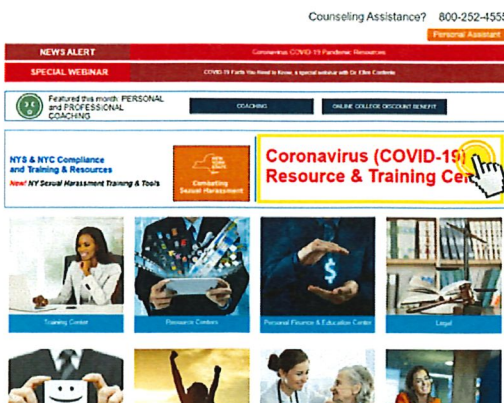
Counseling Assistance? 800-252-455

Personal Assistant

NEWS ALERT

Coronavirus COVID-19 Pandemic Resources

SPECIAL WEBINAR

COVID-19 Facts You Need to Know, a special webinar with Dr. Ellen Cardenio

Featured this month: PERSONAL and PROFESSIONAL COACHING

COACHING

ONLINE COLLEGE DISCOUNT BENEFIT

NYS & NYC Compliance and Training & Resources

New! NY Sexual Harassment Training & Tools

NEW YORK STATE

Combating Sexual Harassment

Coronavirus (COVID-19) Resource & Training Ce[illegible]

Training Center

Resource Centers

Personal Finance & Education Center

Legal